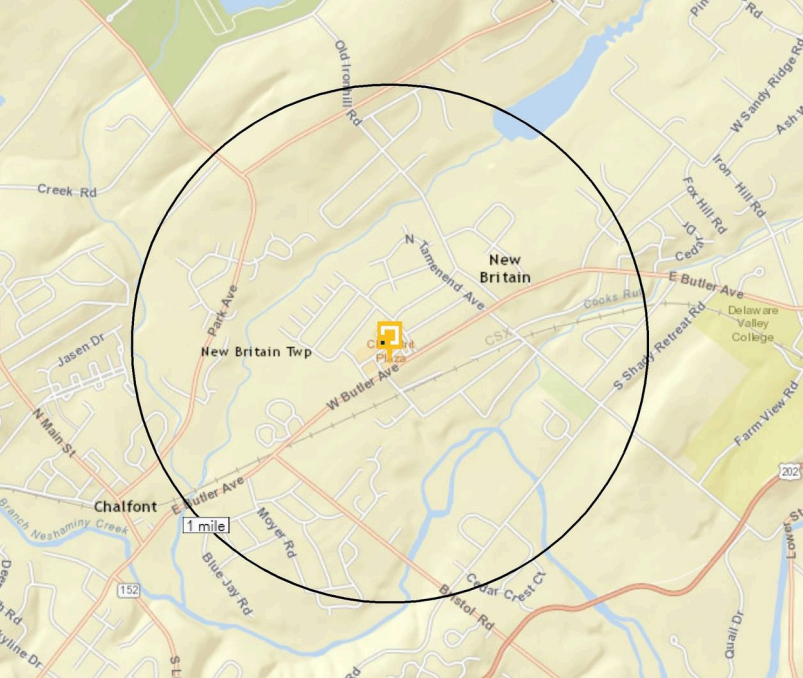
Pin
Old Ironhill Rd
W Sandy Ridge Rd
Ash W
Iron Hill Rd
Creek Rd
Fox Hill Rd
Cedar Dr
Cedr
N Tamenend Ave
New Britain
E Butler Ave
Cooks Run
Delaware Valley College
Park Ave
Jasen Dr
New Britain Twp
C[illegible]t Plaza
CSX
S Shady Retreat Rd
W Butler Ave
Farm View Rd
N Main St
202
Chalfont
E Butler Ave
Branch Neshaminy Creek
1 mile
Moyer Rd
Blue Jay Rd
152
Cedar Crest Ct
Bristol Rd
Quail Dr
Lower
S L
De
Skyline Dr